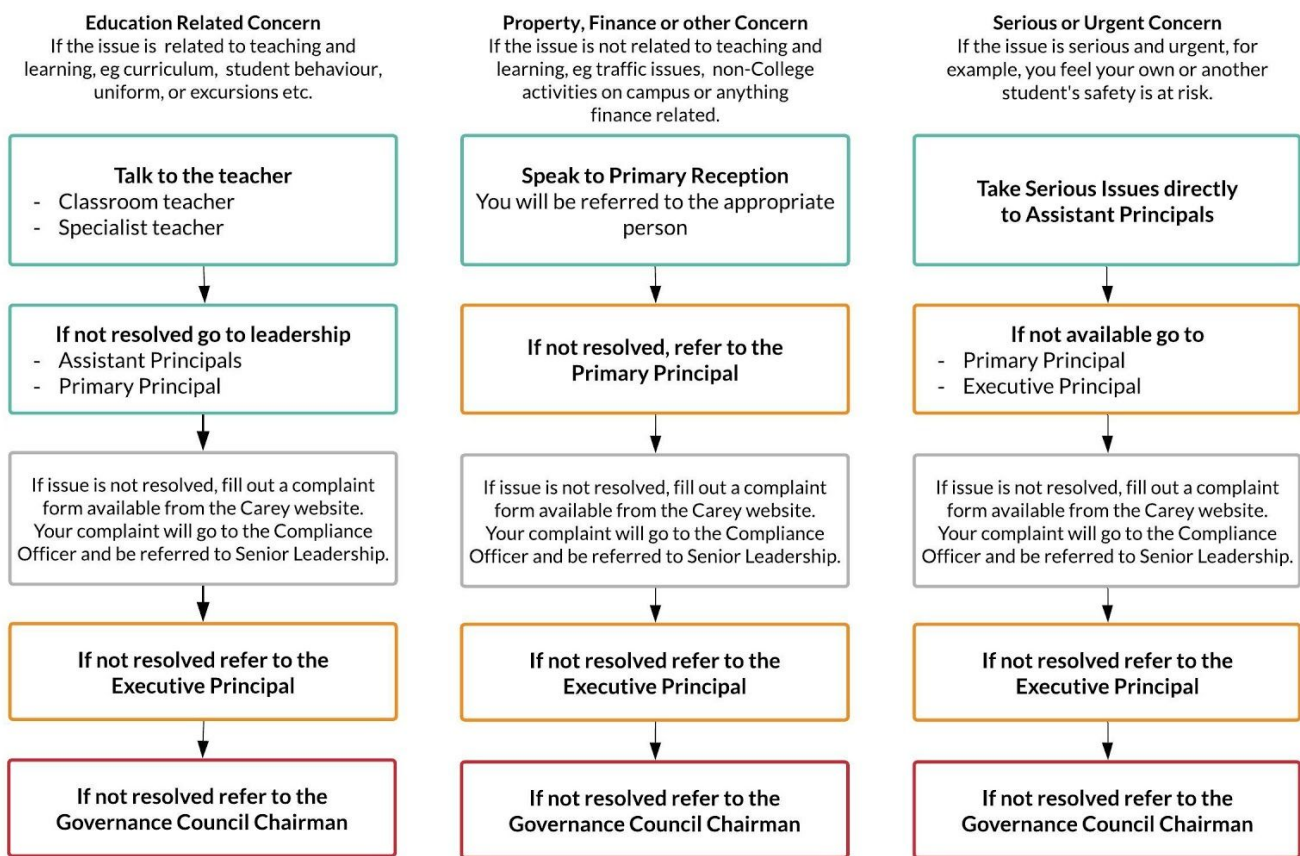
**Education Related Concern**
If the issue is related to teaching and learning, eg curriculum, student behaviour, uniform, or excursions etc.

**Talk to the teacher**
- Classroom teacher
- Specialist teacher

**If not resolved go to leadership**
- Assistant Principals
- Primary Principal

If issue is not resolved, fill out a complaint form available from the Carey website. Your complaint will go to the Compliance Officer and be referred to Senior Leadership.

**If not resolved refer to the Executive Principal**

**If not resolved refer to the Governance Council Chairman**

**Property, Finance or other Concern**
If the issue is not related to teaching and learning, eg traffic issues, non-College activities on campus or anything finance related.

**Speak to Primary Reception**
You will be referred to the appropriate person

**If not resolved, refer to the Primary Principal**

If issue is not resolved, fill out a complaint form available from the Carey website. Your complaint will go to the Compliance Officer and be referred to Senior Leadership.

**If not resolved refer to the Executive Principal**

**If not resolved refer to the Governance Council Chairman**

**Serious or Urgent Concern**
If the issue is serious and urgent, for example, you feel your own or another student's safety is at risk.

**Take Serious Issues directly to Assistant Principals**

**If not available go to**
- Primary Principal
- Executive Principal

If issue is not resolved, fill out a complaint form available from the Carey website. Your complaint will go to the Compliance Officer and be referred to Senior Leadership.

**If not resolved refer to the Executive Principal**

**If not resolved refer to the Governance Council Chairman**